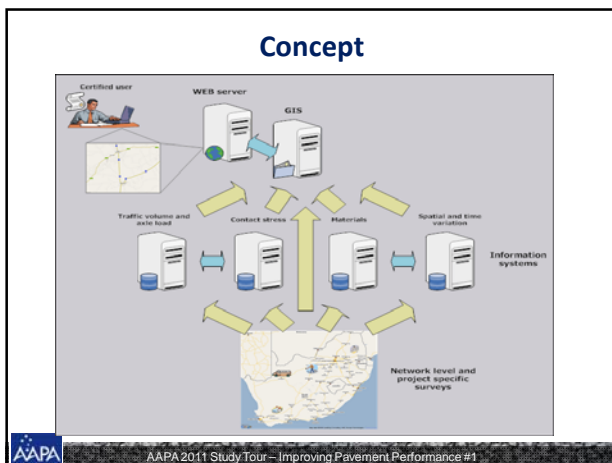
Concept

Certified user

WEB server

GIS

Traffic volume and axle load

Contact stress

Materials

Spatial and time variation

Information systems

Network level and project specific surveys

AAPA

AAPA 2011 Study Tour – Improving Pavement Performance #1